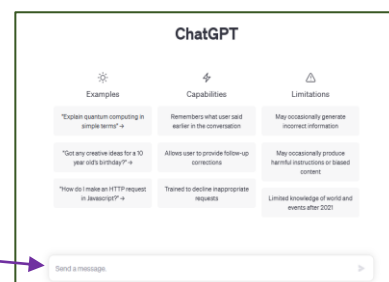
ChatGPT

Examples

"Explain quantum computing in simple terms" →

"Got any creative ideas for a 10 year old's birthday?" →

"How do I make an HTTP request in Javascript?" →

Capabilities

Remembers what user said earlier in the conversation

Allows user to provide follow-up corrections

Trained to decline inappropriate requests

Limitations

May occasionally generate incorrect information

May occasionally produce harmful instructions or biased content

Limited knowledge of world and events after 2021

Send a message.